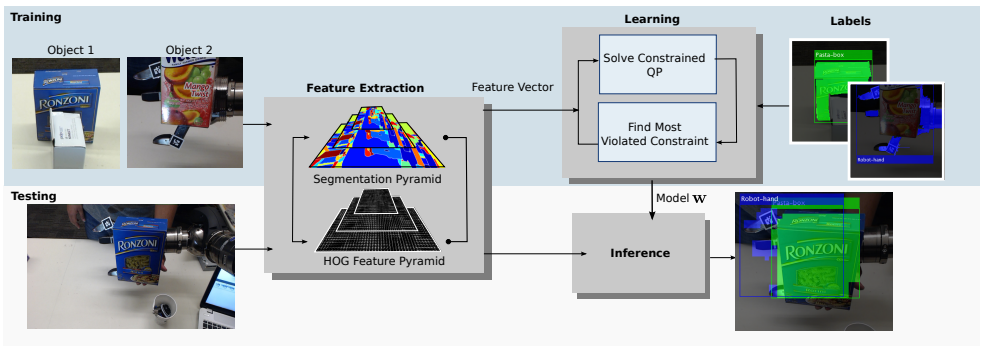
Training

Object 1

Object 2

Feature Extraction

Feature Vector

Learning

Solve Constrained QP

Find Most Violated Constraint

Labels

Pasta-box

Robot-hand

Segmentation Pyramid

HOG Feature Pyramid

Testing

Model $\mathbf{w}$

Inference

Robot-hand

Pasta-box